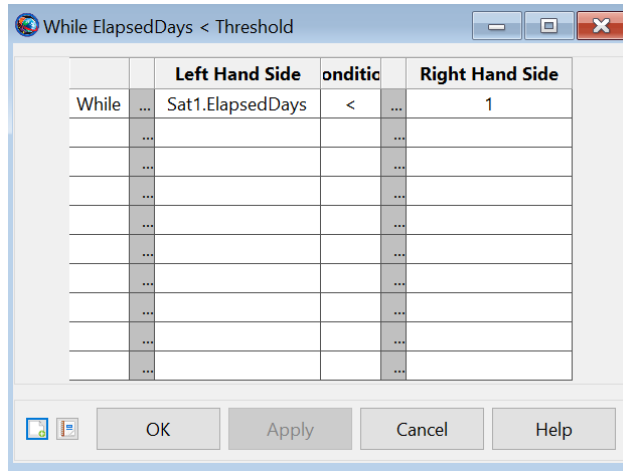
While ElapsedDays < Threshold

|  |  | Left Hand Side | onditic |  | Right Hand Side |
|---|---|---|---|---|---|
| While | ... | Sat1.ElapsedDays | < | ... | 1 |
|  | ... |  |  | ... |  |
|  | ... |  |  | ... |  |
|  | ... |  |  | ... |  |
|  | ... |  |  | ... |  |
|  | ... |  |  | ... |  |
|  | ... |  |  | ... |  |
|  | ... |  |  | ... |  |
|  | ... |  |  | ... |  |
|  | ... |  |  | ... |  |

OK Apply Cancel Help